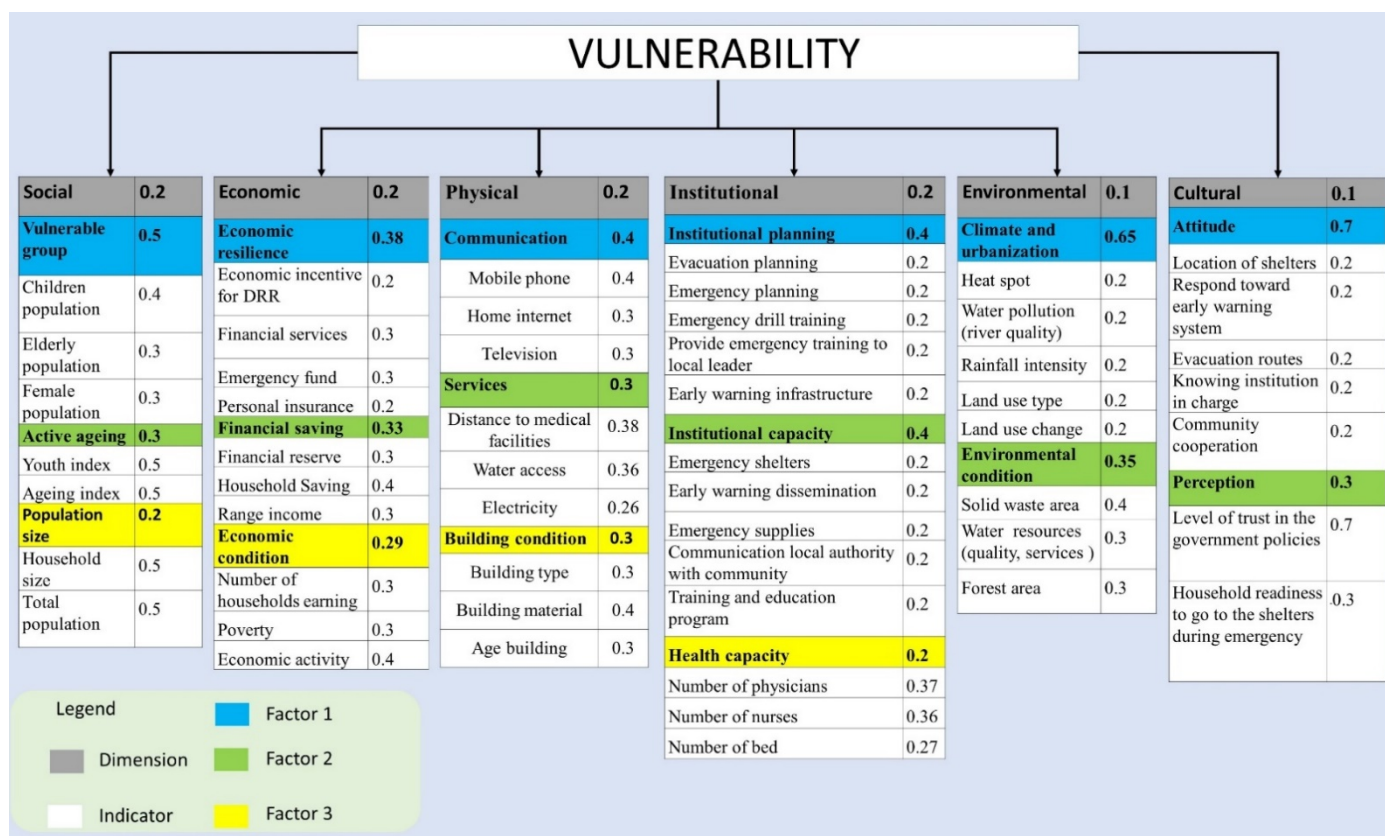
VULNERABILITY

| Social | 0.2 |
|---|---|
| Vulnerable group | 0.5 |
| Children population | 0.4 |
| Elderly population | 0.3 |
| Female population | 0.3 |
| Active ageing | 0.3 |
| Youth index | 0.5 |
| Ageing index | 0.5 |
| Population size | 0.2 |
| Household size | 0.5 |
| Total population | 0.5 |

| Economic | 0.2 |
|---|---|
| Economic resilience | 0.38 |
| Economic incentive for DRR | 0.2 |
| Financial services | 0.3 |
| Emergency fund | 0.3 |
| Personal insurance | 0.2 |
| Financial saving | 0.33 |
| Financial reserve | 0.3 |
| Household Saving | 0.4 |
| Range income | 0.3 |
| Economic condition | 0.29 |
| Number of households earning | 0.3 |
| Poverty | 0.3 |
| Economic activity | 0.4 |

| Physical | 0.2 |
|---|---|
| Communication | 0.4 |
| Mobile phone | 0.4 |
| Home internet | 0.3 |
| Television | 0.3 |
| Services | 0.3 |
| Distance to medical facilities | 0.38 |
| Water access | 0.36 |
| Electricity | 0.26 |
| Building condition | 0.3 |
| Building type | 0.3 |
| Building material | 0.4 |
| Age building | 0.3 |

| Institutional | 0.2 |
|---|---|
| Institutional planning | 0.4 |
| Evacuation planning | 0.2 |
| Emergency planning | 0.2 |
| Emergency drill training | 0.2 |
| Provide emergency training to local leader | 0.2 |
| Early warning infrastructure | 0.2 |
| Institutional capacity | 0.4 |
| Emergency shelters | 0.2 |
| Early warning dissemination | 0.2 |
| Emergency supplies | 0.2 |
| Communication local authority with community | 0.2 |
| Training and education program | 0.2 |
| Health capacity | 0.2 |
| Number of physicians | 0.37 |
| Number of nurses | 0.36 |
| Number of bed | 0.27 |

| Environmental | 0.1 |
|---|---|
| Climate and urbanization | 0.65 |
| Heat spot | 0.2 |
| Water pollution (river quality) | 0.2 |
| Rainfall intensity | 0.2 |
| Land use type | 0.2 |
| Land use change | 0.2 |
| Environmental condition | 0.35 |
| Solid waste area | 0.4 |
| Water resources (quality, services ) | 0.3 |
| Forest area | 0.3 |

| Cultural | 0.1 |
|---|---|
| Attitude | 0.7 |
| Location of shelters | 0.2 |
| Respond toward early warning system | 0.2 |
| Evacuation routes | 0.2 |
| Knowing institution in charge | 0.2 |
| Community cooperation | 0.2 |
| Perception | 0.3 |
| Level of trust in the government policies | 0.7 |
| Household readiness to go to the shelters during emergency | 0.3 |

Legend
Dimension
Indicator
Factor 1
Factor 2
Factor 3